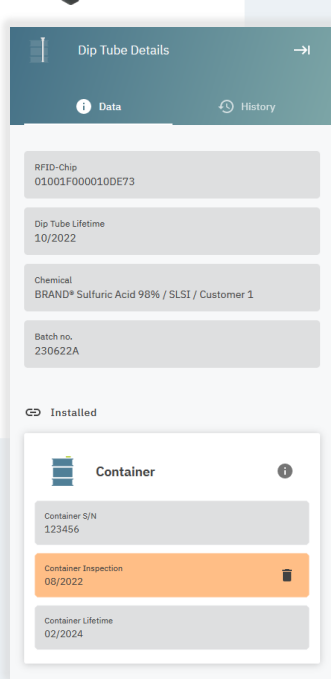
Dip Tube Details

Data

History

RFID-Chip
01001F000010DE73

Dip Tube Lifetime
10/2022

Chemical
BRAND® Sulfuric Acid 98% / SLSI / Customer 1

Batch no.
230622A

Installed

Container

Container S/N
123456

Container Inspection
08/2022

Container Lifetime
02/2024